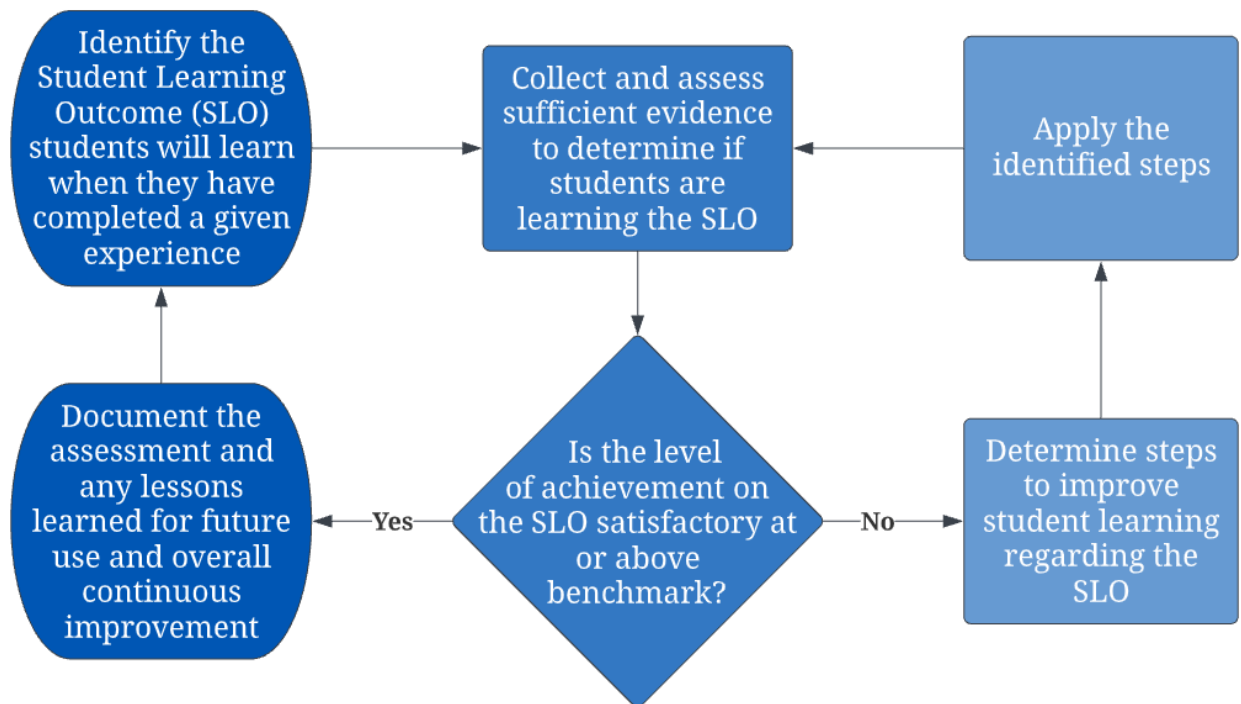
Identify the Student Learning Outcome (SLO) students will learn when they have completed a given experience

Collect and assess sufficient evidence to determine if students are learning the SLO

Apply the identified steps

Is the level of achievement on the SLO satisfactory at or above benchmark?

Yes

Document the assessment and any lessons learned for future use and overall continuous improvement

No

Determine steps to improve student learning regarding the SLO